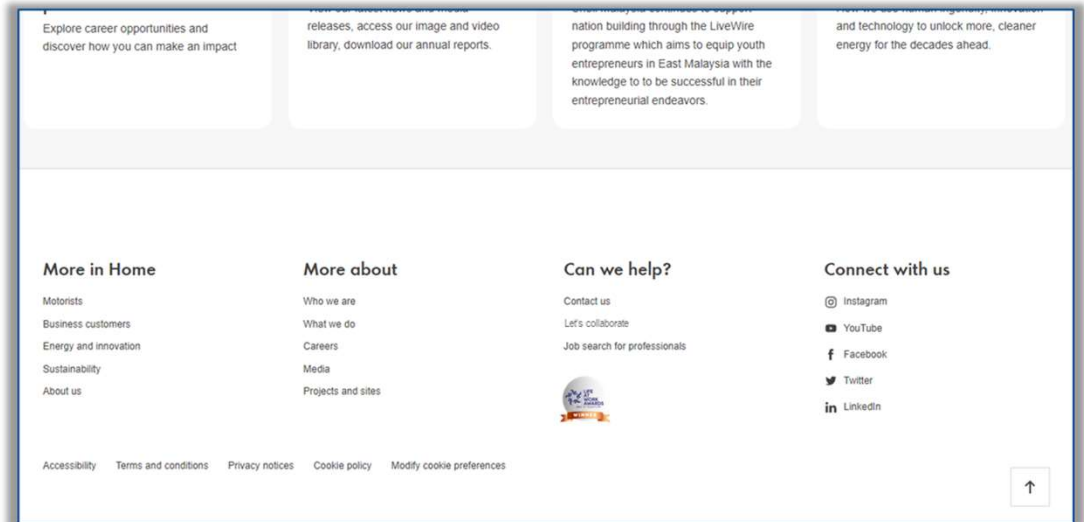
Explore career opportunities and discover how you can make an impact

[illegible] releases, access our image and video library, download our annual reports.

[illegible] nation building through the LiveWire programme which aims to equip youth entrepreneurs in East Malaysia with the knowledge to to be successful in their entrepreneurial endeavors.

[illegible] and technology to unlock more, cleaner energy for the decades ahead.

More in Home

Motorists
Business customers
Energy and innovation
Sustainability
About us

More about

Who we are
What we do
Careers
Media
Projects and sites

Can we help?

Contact us
Let's collaborate
Job search for professionals

Connect with us

Instagram
YouTube
Facebook
Twitter
LinkedIn

Accessibility Terms and conditions Privacy notices Cookie policy Modify cookie preferences

↑